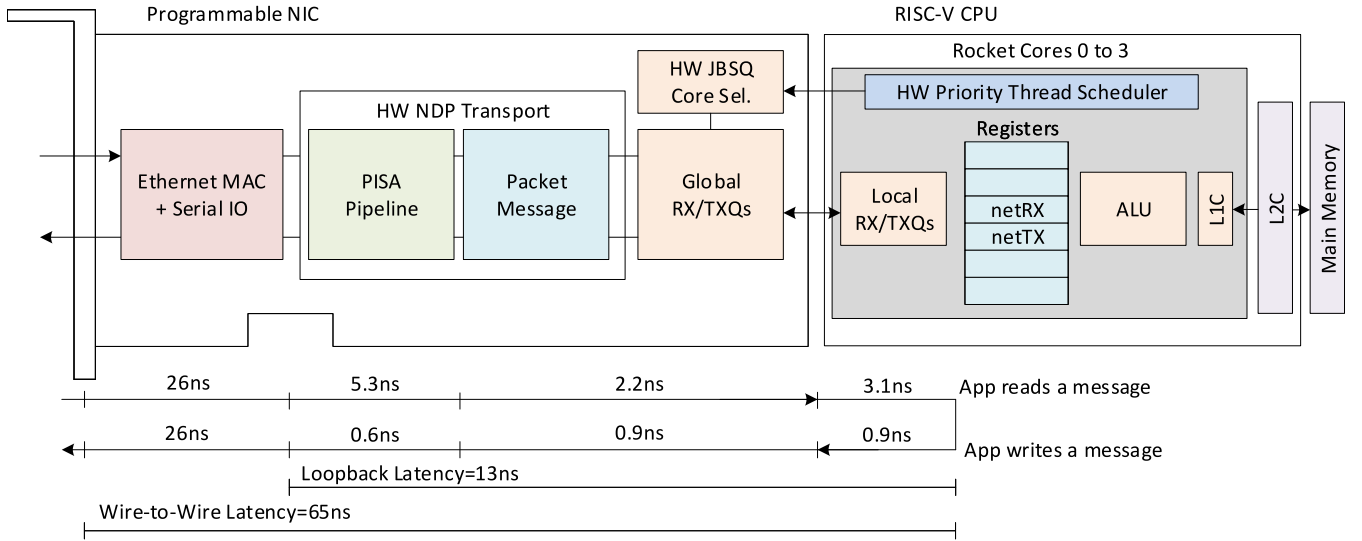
Programmable NIC

RISC-V CPU

Rocket Cores 0 to 3

HW JBSQ Core Sel.

HW Priority Thread Scheduler

HW NDP Transport

Registers

Ethernet MAC + Serial IO

PISA Pipeline

Packet Message

Global RX/TXQs

Local RX/TXQs

netRX

netTX

ALU

L1C

L2C

Main Memory

26ns

5.3ns

2.2ns

3.1ns

App reads a message

26ns

0.6ns

0.9ns

0.9ns

App writes a message

Loopback Latency=13ns

Wire-to-Wire Latency=65ns